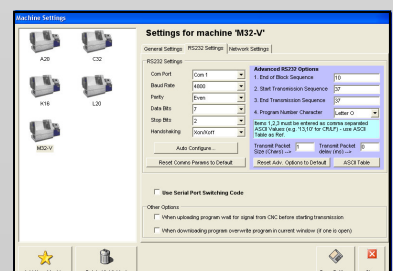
Machine Settings

A20
C32
K16
L20
M32-V

Settings for machine 'M32-V'

General Settings
RS232 Settings
Network Settings

RS232 Settings

Com Port
Com 1
Baud Rate
4800
Parity
Even
Data Bits
7
Stop Bits
2
Handshaking
Xon/Xoff

Auto Configure...
Reset Comms Params to Default

Advanced RS232 Options
1. End of Block Sequence
10
2. Start Transmission Sequence
37
3. End Transmission Sequence
37
4. Program Number Character
Letter O

Items 1,2,3 must be entered as comma separated ASCII Values (e.g. '13,10' for CRLF) - use ASCII Table as Ref.

Transmit Packet Size (Chars) -->
0
Transmit Packet delay (ms) -->
0

Reset Adv. Options to Default
ASCII Table

Use Serial Port Switching Code

Other Options
When uploading program wait for signal from CNC before starting transmission
When downloading program over-write program in current window (if one is open)